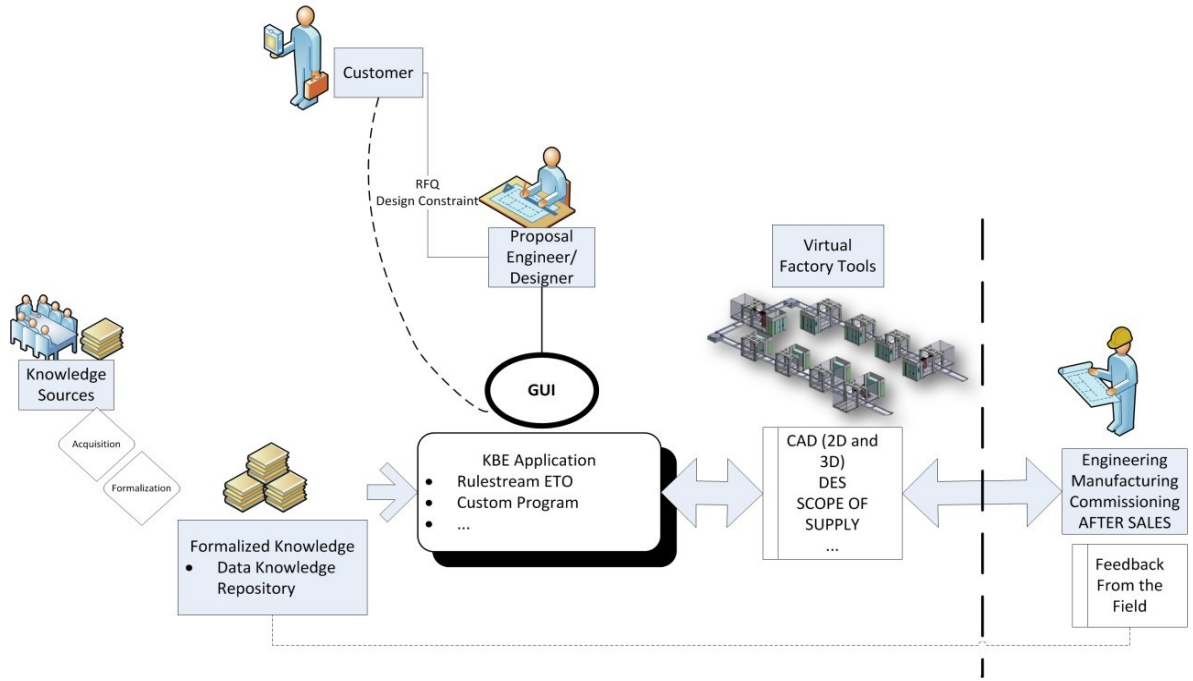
Customer

RFQ
Design Constraint

Proposal Engineer/ Designer

Virtual Factory Tools

Knowledge Sources

Acquisition

Formalization

GUI

KBE Application
• Rulestream ETO
• Custom Program
• ...

CAD (2D and 3D)
DES
SCOPE OF SUPPLY
...

Engineering
Manufacturing
Commissioning
AFTER SALES

Formalized Knowledge
• Data Knowledge Repository

Feedback From the Field